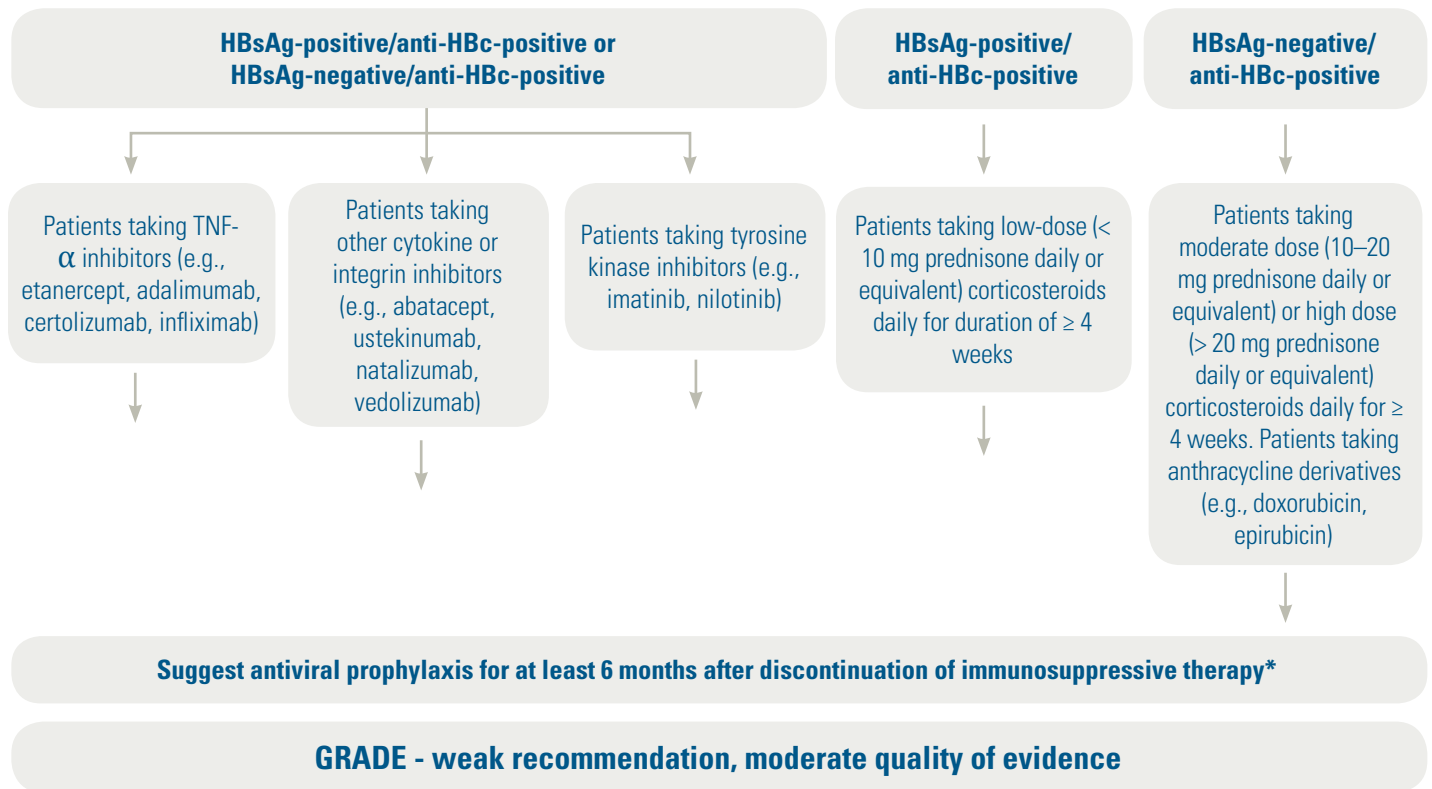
HBsAg-positive/anti-HBc-positive or HBsAg-negative/anti-HBc-positive

HBsAg-positive/ anti-HBc-positive

HBsAg-negative/ anti-HBc-positive

Patients taking TNF-$\alpha$ inhibitors (e.g., etanercept, adalimumab, certolizumab, infliximab)

Patients taking other cytokine or integrin inhibitors (e.g., abatacept, ustekinumab, natalizumab, vedolizumab)

Patients taking tyrosine kinase inhibitors (e.g., imatinib, nilotinib)

Patients taking low-dose (< 10 mg prednisone daily or equivalent) corticosteroids daily for duration of ≥ 4 weeks

Patients taking moderate dose (10–20 mg prednisone daily or equivalent) or high dose (> 20 mg prednisone daily or equivalent) corticosteroids daily for ≥ 4 weeks. Patients taking anthracycline derivatives (e.g., doxorubicin, epirubicin)

Suggest antiviral prophylaxis for at least 6 months after discontinuation of immunosuppressive therapy*

GRADE - weak recommendation, moderate quality of evidence